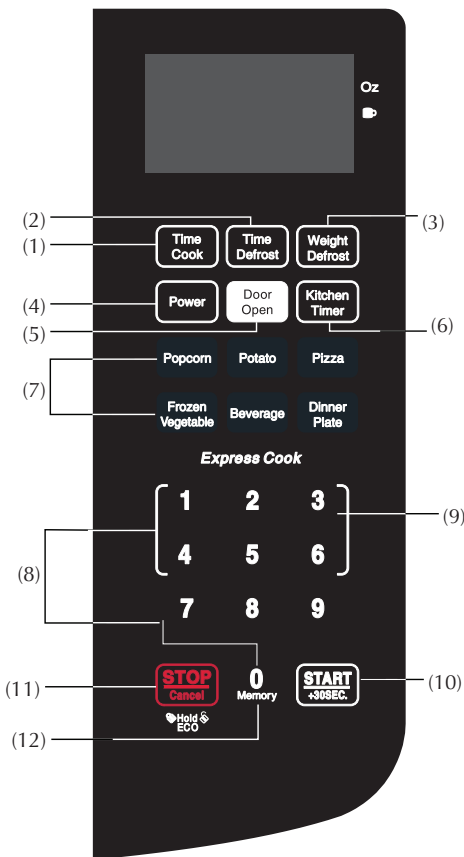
Oz

(2)
(1) Time Cook
Time Defrost
Weight Defrost (3)

(4) Power
Door Open
Kitchen Timer
(5)
(6)

(7) Popcorn Potato Pizza
Frozen Vegetable Beverage Dinner Plate

Express Cook

1 2 3
(8) 4 5 6 (9)
7 8 9

(11) STOP Cancel
0 Memory
START +30SEC. (10)
Hold ECO
(12)